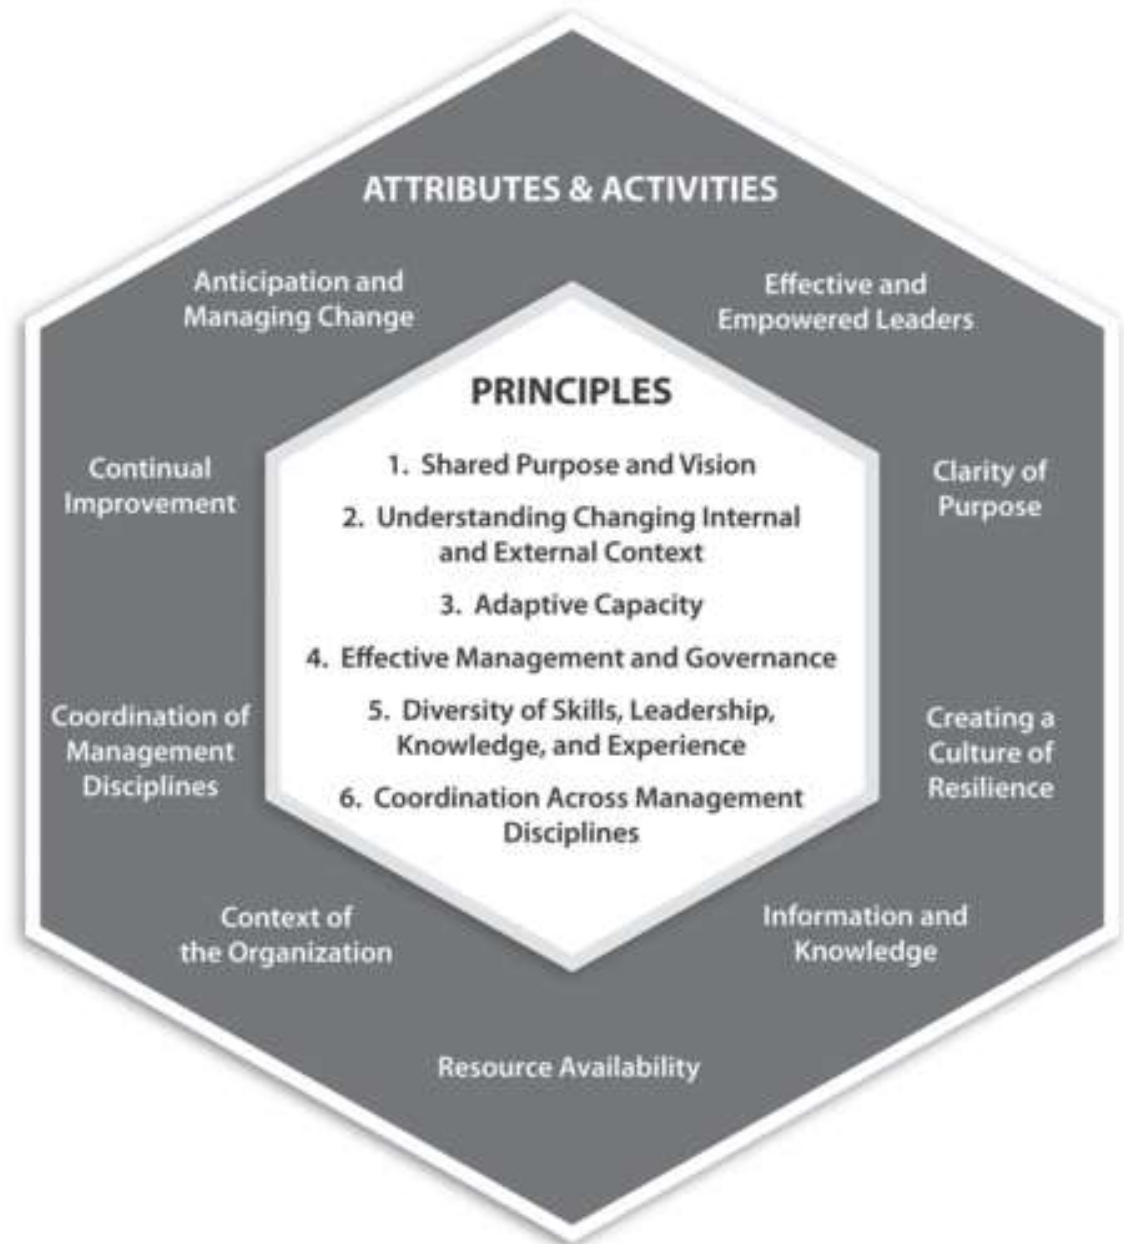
ATTRIBUTES & ACTIVITIES

Anticipation and Managing Change

Effective and Empowered Leaders

PRINCIPLES

1. Shared Purpose and Vision

2. Understanding Changing Internal and External Context

3. Adaptive Capacity

4. Effective Management and Governance

5. Diversity of Skills, Leadership, Knowledge, and Experience

6. Coordination Across Management Disciplines

Continual Improvement

Clarity of Purpose

Coordination of Management Disciplines

Creating a Culture of Resilience

Context of the Organization

Information and Knowledge

Resource Availability